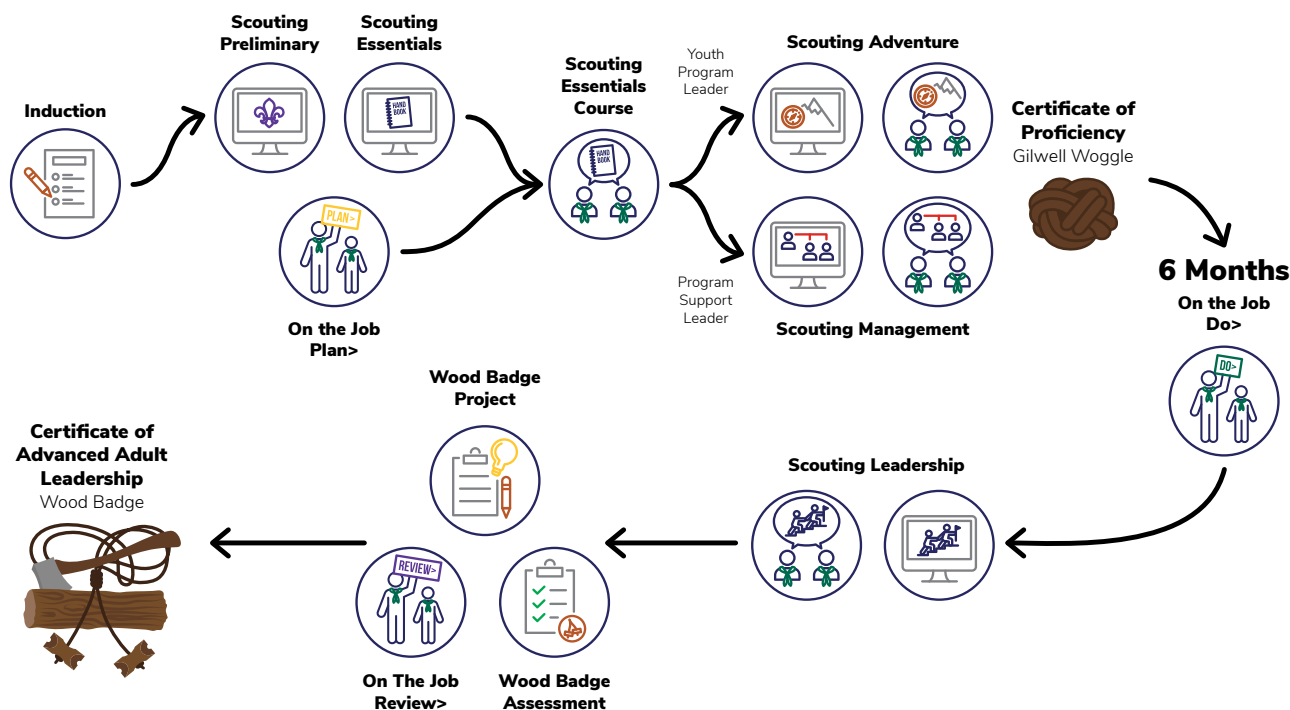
Induction

Scouting Preliminary

Scouting Essentials

HAND BOOK

PLAN>

On the Job Plan>

Scouting Essentials Course

HAND BOOK

Youth Program Leader

Program Support Leader

Scouting Adventure

Scouting Management

Certificate of Proficiency
Gilwell Woggle

6 Months
On the Job Do>

DO>

Scouting Leadership

Wood Badge Project

Certificate of Advanced Adult Leadership
Wood Badge

REVIEW>

On The Job Review>

Wood Badge Assessment